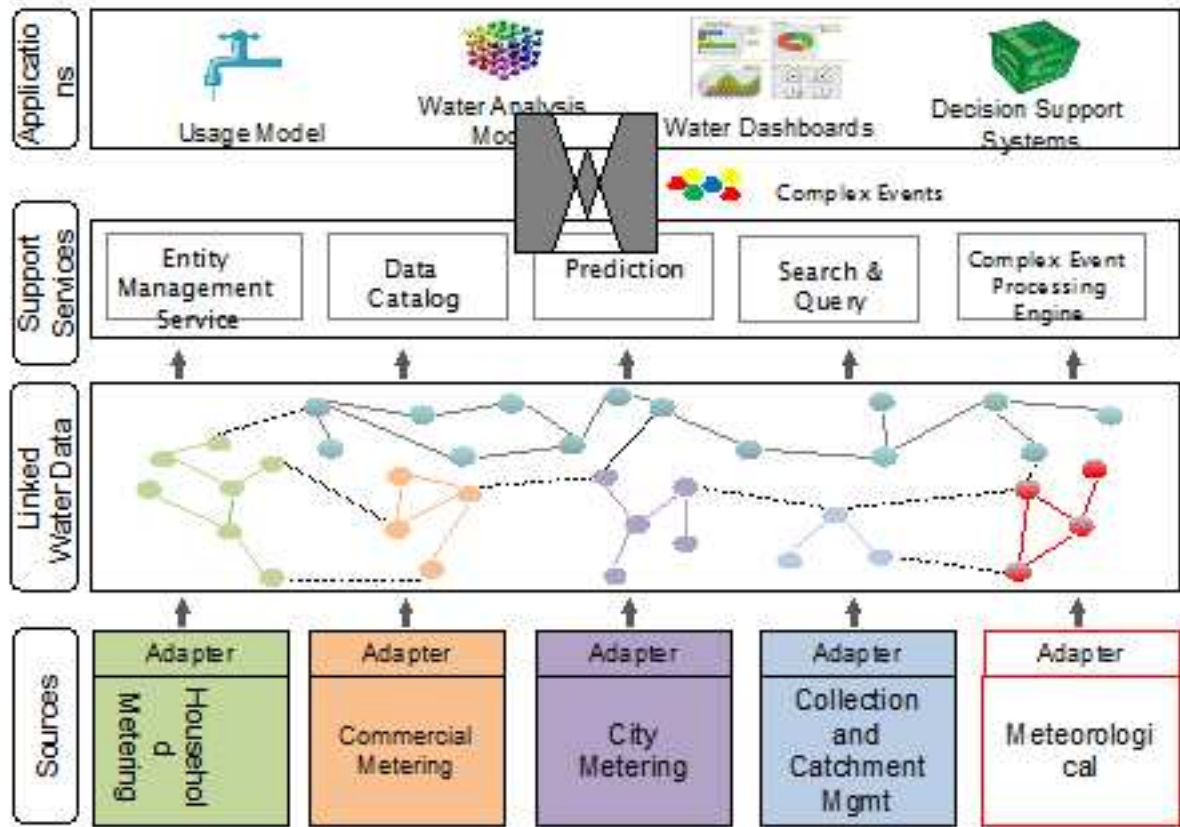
Applications

Usage Model

Water Analysis Mod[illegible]

Water Dashboards

Decision Support Systems

Complex Events

Support Services

Entity Management Service

Data Catalog

Prediction

Search & Query

Complex Event Processing Engine

Linked Water Data

Sources

Adapter

Household Metering

Adapter

Commercial Metering

Adapter

City Metering

Adapter

Collection and Catchment Mgmt

Adapter

Meteorological